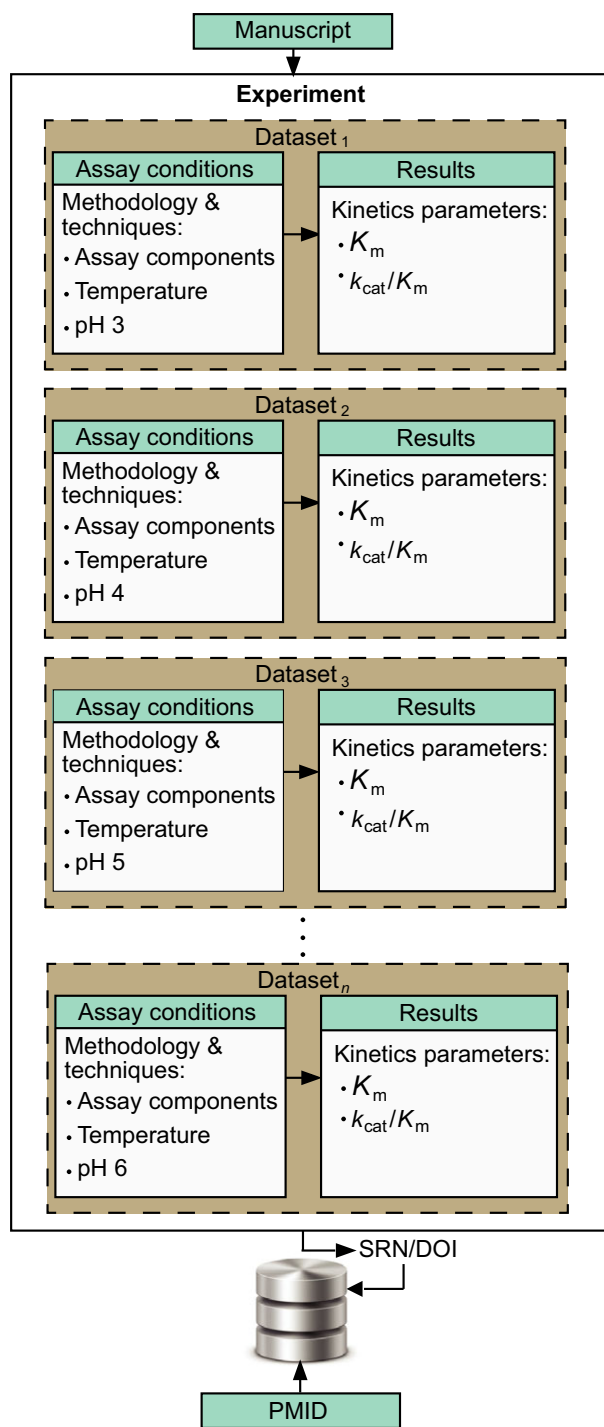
Manuscript

Experiment

Dataset $_1$

Assay conditions

Methodology & techniques:
• Assay components
• Temperature
• pH 3

Results

Kinetics parameters:
• $K_m$
• $k_{cat}/K_m$

Dataset $_2$

Assay conditions

Methodology & techniques:
• Assay components
• Temperature
• pH 4

Results

Kinetics parameters:
• $K_m$
• $k_{cat}/K_m$

Dataset $_3$

Assay conditions

Methodology & techniques:
• Assay components
• Temperature
• pH 5

Results

Kinetics parameters:
• $K_m$
• $k_{cat}/K_m$

Dataset $_n$

Assay conditions

Methodology & techniques:
• Assay components
• Temperature
• pH 6

Results

Kinetics parameters:
• $K_m$
• $k_{cat}/K_m$

SRN/DOI

PMID